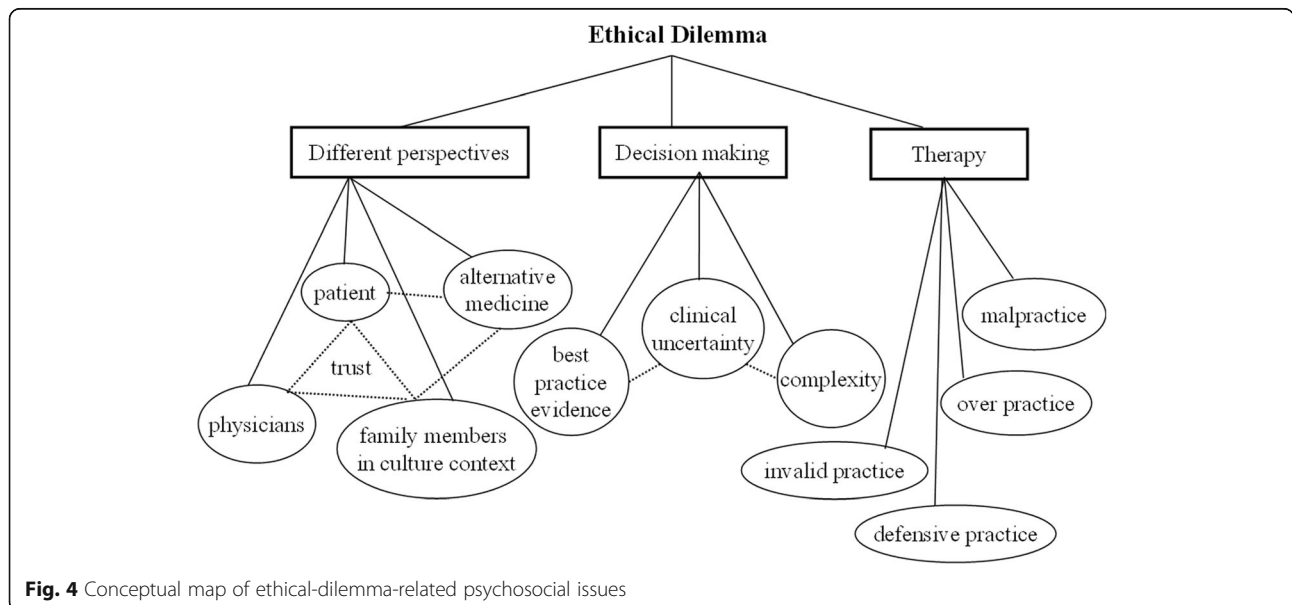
Ethical Dilemma

Different perspectives

Decision making

Therapy

patient

alternative medicine

trust

physicians

family members in culture context

best practice evidence

clinical uncertainty

complexity

malpractice

over practice

invalid practice

defensive practice

**Fig. 4** Conceptual map of ethical-dilemma-related psychosocial issues